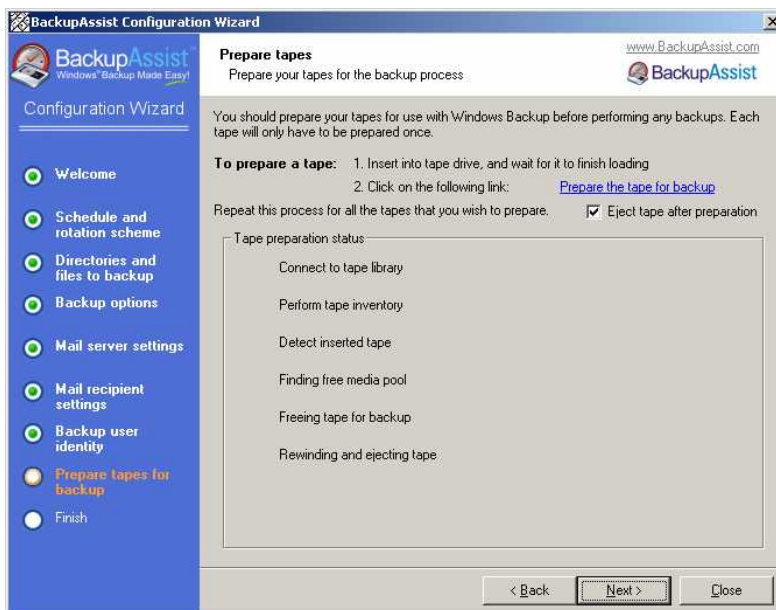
BackupAssist Configuration Wizard

BackupAssist™
Windows® Backup Made Easy!

Configuration Wizard

Welcome

Schedule and rotation scheme

Directories and files to backup

Backup options

Mail server settings

Mail recipient settings

Backup user identity

Prepare tapes for backup

Finish

Prepare tapes
Prepare your tapes for the backup process

www.BackupAssist.com
BackupAssist

You should prepare your tapes for use with Windows Backup before performing any backups. Each tape will only have to be prepared once.

To prepare a tape: 1. Insert into tape drive, and wait for it to finish loading
2. Click on the following link: Prepare the tape for backup

Repeat this process for all the tapes that you wish to prepare.
Eject tape after preparation

Tape preparation status

Connect to tape library

Perform tape inventory

Detect inserted tape

Finding free media pool

Freeing tape for backup

Rewinding and ejecting tape

< Back
Next >
Close